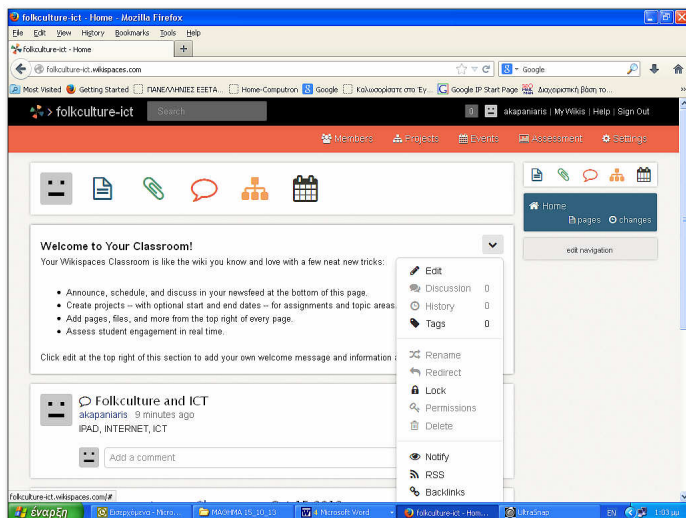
folkculture-ict - Home - Mozilla Firefox

File Edit View History Bookmarks Tools Help

folkculture-ict - Home +

folkculture-ict.wikispaces.com

Google

Most Visited Getting Started ΠΑΝΕΛΛΗΝΙΕΣ ΕΞΕΤΑ... Home-Computron Google Καλωσορίσατε στο Έγ... Google IP Start Page Διαχειριστική βάση το...

folkculture-ict Search

0 akapaniaris | My Wikis | Help | Sign Out

Members Projects Events Assessment Settings

Home
pages changes

edit navigation

Welcome to Your Classroom!

Your Wikispaces Classroom is like the wiki you know and love with a few neat new tricks:

- Announce, schedule, and discuss in your newsfeed at the bottom of this page.
- Create projects -- with optional start and end dates -- for assignments and topic areas.
- Add pages, files, and more from the top right of every page.
- Assess student engagement in real time.

Click edit at the top right of this section to add your own welcome message and information a

Edit
Discussion 0
History 0
Tags 0
Rename
Redirect
Lock
Permissions
Delete
Notify
RSS
Backlinks

Folkculture and ICT
akapaniaris 9 minutes ago
IPAD, INTERNET, ICT

Add a comment

folkculture-ict.wikispaces.com/#

έναρξη Εισερχόμενα - Micro... ΜΑΘΗΜΑ 15_10_13 Microsoft Word folkculture-ict - Hom... UltraSnap EN 1:03 μμ